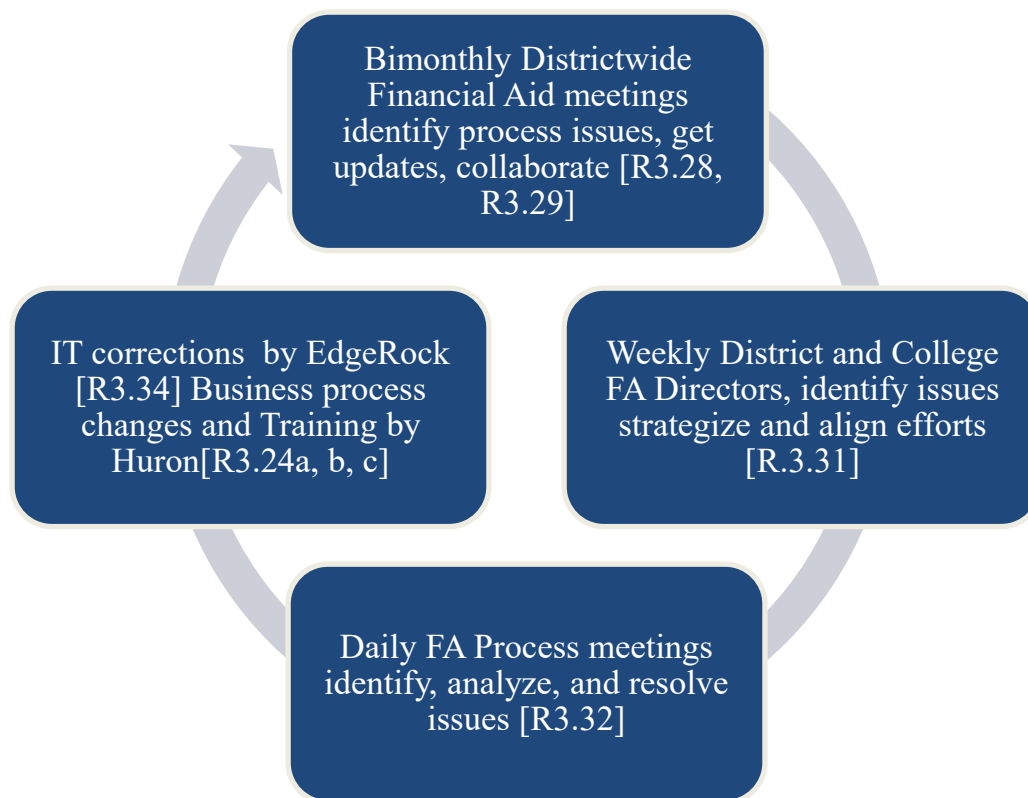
Bimonthly Districtwide Financial Aid meetings identify process issues, get updates, collaborate [R3.28, R3.29]

Weekly District and College FA Directors, identify issues strategize and align efforts [R.3.31]

Daily FA Process meetings identify, analyze, and resolve issues [R3.32]

IT corrections by EdgeRock [R3.34] Business process changes and Training by Huron[R3.24a, b, c]